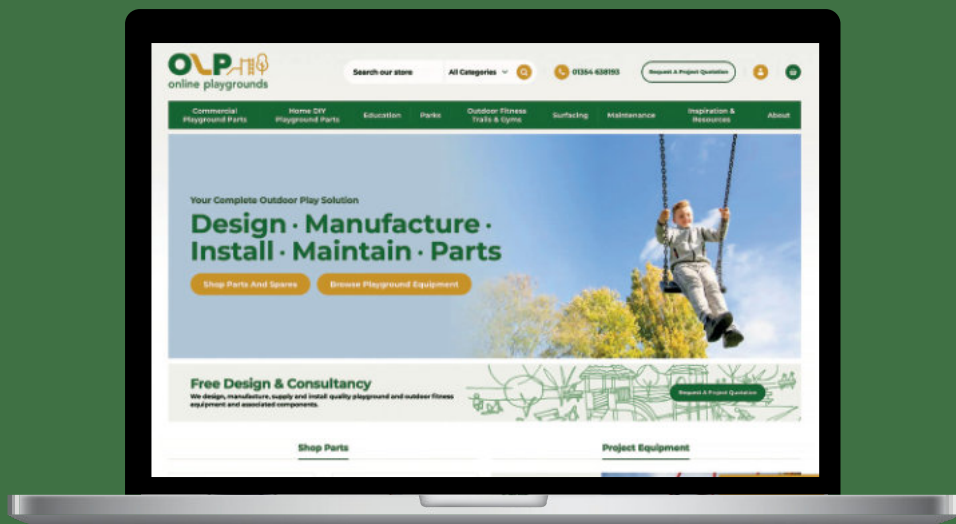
OLP
online playgrounds

Search our store
All Categories
01354 638193
Request A Project Quotation

Commercial Playground Parts
Home DIY Playground Parts
Education
Parks
Outdoor Fitness Trails & Gyms
Surfacing
Maintenance
Inspiration & Resources
About

Your Complete Outdoor Play Solution
Design · Manufacture · Install · Maintain · Parts
Shop Parts And Spares
Browse Playground Equipment

Free Design & Consultancy
We design, manufacture, supply and install quality playground and outdoor fitness equipment and associated components.
Request A Project Quotation

Shop Parts
Project Equipment